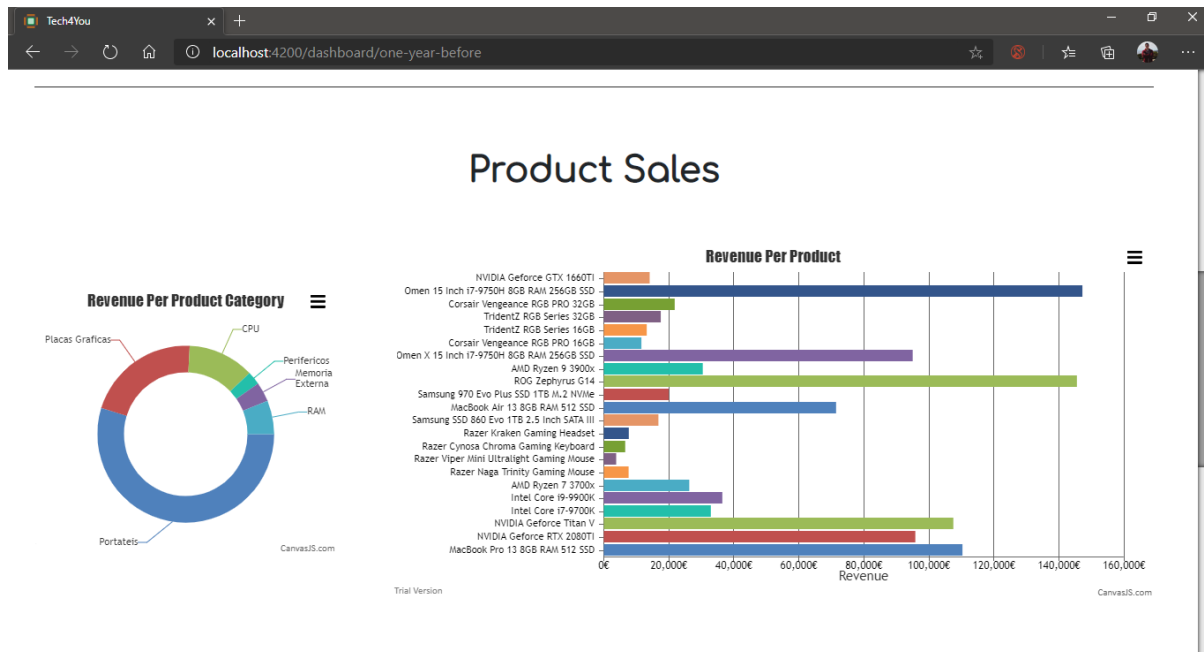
Tech4You

localhost:4200/dashboard/one-year-before

Product Sales

Revenue Per Product Category

Placas Graficas
CPU
Perifericos
Memoria Externa
RAM
Portateis

CanvasJS.com

Revenue Per Product

NVIDIA Geforce GTX 1660TI
Omen 15 Inch i7-9750H 8GB RAM 256GB SSD
Corsair Vengeance RGB PRO 32GB
TridentZ RGB Series 32GB
TridentZ RGB Series 16GB
Corsair Vengeance RGB PRO 16GB
Omen X 15 Inch i7-9750H 8GB RAM 256GB SSD
AMD Ryzen 9 3900x
ROG Zephyrus G14
Samsung 970 Evo Plus SSD 1TB M.2 NVMe
MacBook Air 13 8GB RAM 512 SSD
Samsung SSD 860 Evo 1TB 2.5 Inch SATA III
Razer Kraken Gaming Headset
Razer Cynosa Chroma Gaming Keyboard
Razer Viper Mini Ultralight Gaming Mouse
Razer Naga Trinity Gaming Mouse
AMD Ryzen 7 3700x
Intel Core i9-9900K
Intel Core i7-9700K
NVIDIA Geforce Titan V
NVIDIA Geforce RTX 2080TI
MacBook Pro 13 8GB RAM 512 SSD

0€ 20,000€ 40,000€ 60,000€ 80,000€ 100,000€ 120,000€ 140,000€ 160,000€
Revenue

Trial Version

CanvasJS.com